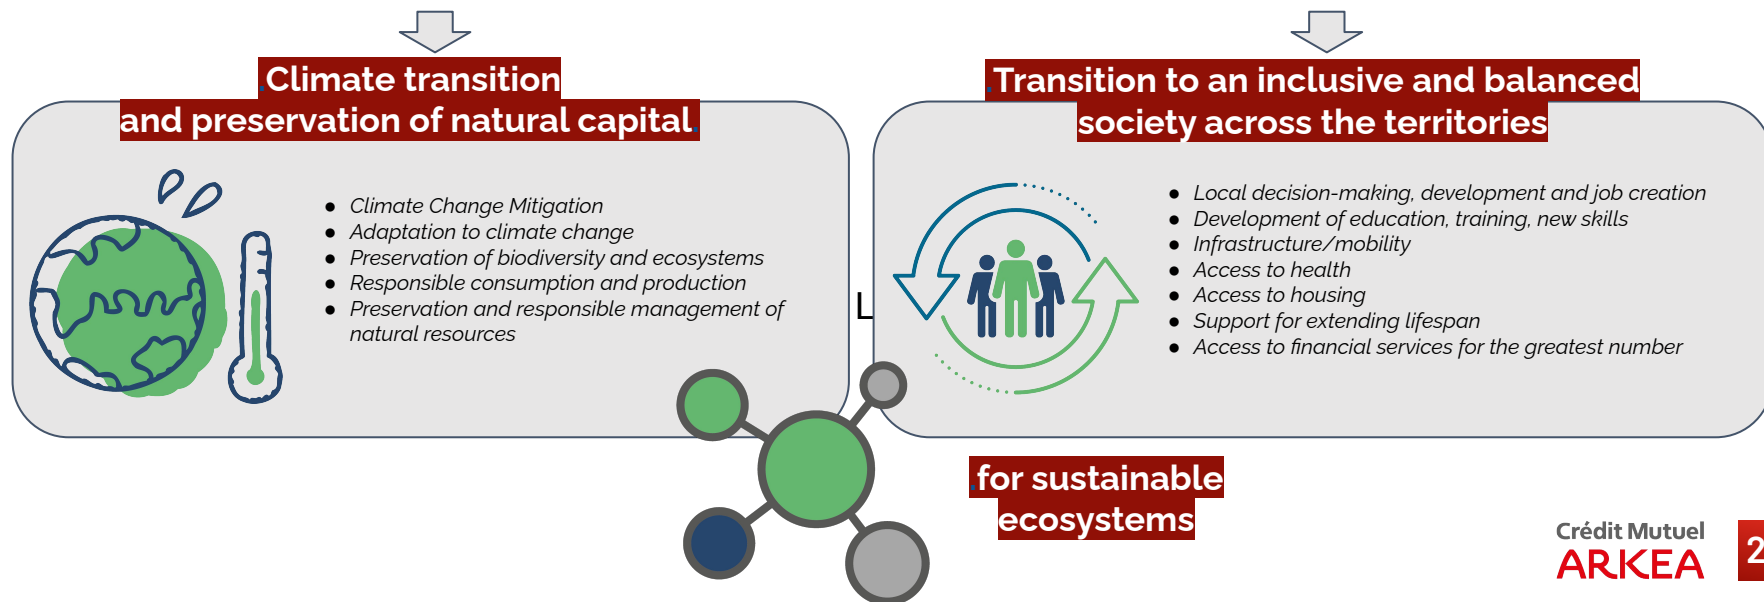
Climate transition and preservation of natural capital

- Climate Change Mitigation
- Adaptation to climate change
- Preservation of biodiversity and ecosystems
- Responsible consumption and production
- Preservation and responsible management of natural resources

L

Transition to an inclusive and balanced society across the territories

- Local decision-making, development and job creation
- Development of education, training, new skills
- Infrastructure/mobility
- Access to health
- Access to housing
- Support for extending lifespan
- Access to financial services for the greatest number

for sustainable ecosystems

Crédit Mutuel
ARKEA

2